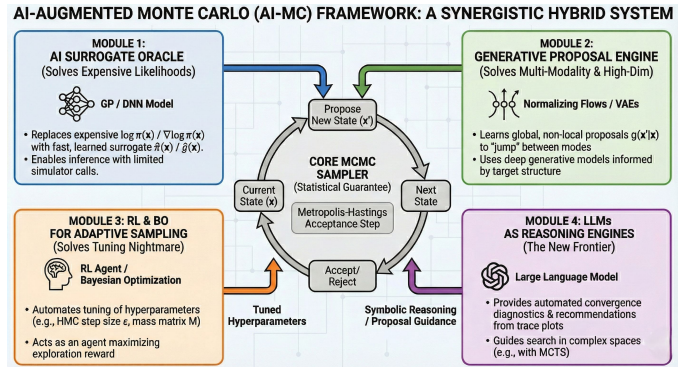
AI-AUGMENTED MONTE CARLO (AI-MC) FRAMEWORK: A SYNERGISTIC HYBRID SYSTEM

MODULE 1:
AI SURROGATE ORACLE
(Solves Expensive Likelihoods)

GP / DNN Model

• Replaces expensive $\log \pi(\mathbf{x})$ / $\nabla \log \pi(\mathbf{x})$ with fast, learned surrogate $\hat{\pi}(\mathbf{x})$ / $\hat{g}(\mathbf{x})$.
• Enables inference with limited simulator calls.

MODULE 2:
GENERATIVE PROPOSAL ENGINE
(Solves Multi-Modality & High-Dim)

Normalizing Flows / VAEs

• Learns global, non-local proposals $g(\mathbf{x}'|\mathbf{x})$ to "jump" between modes
• Uses deep generative models informed by target structure

Propose New State ($\mathbf{x}'$)

CORE MCMC SAMPLER
(Statistical Guarantee)

Metropolis-Hastings Acceptance Step

Current State ($\mathbf{x}$)

Next State

Accept/ Reject

MODULE 3: RL & BO FOR ADAPTIVE SAMPLING
(Solves Tuning Nightmare)

RL Agent / Bayesian Optimization

• Automates tuning of hyperparameters (e.g., HMC step size ε, mass matrix M)
• Acts as an agent maximizing exploration reward

Tuned Hyperparameters

Symbolic Reasoning / Proposal Guidance

MODULE 4: LLMs AS REASONING ENGINES
(The New Frontier)

Large Language Model

• Provides automated convergence diagnostics & recommendations from trace plots
• Guides search in complex spaces (e.g., with MCTS)